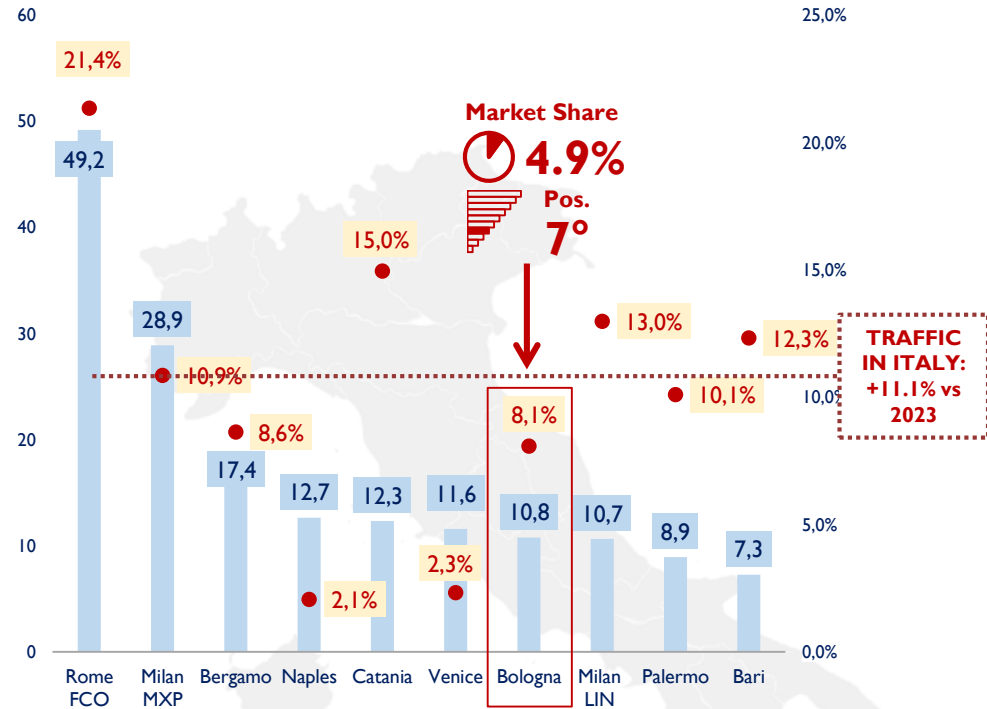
60
50
40
30
20
10
0

25,0%
20,0%
15,0%
10,0%
5,0%
0,0%

Market Share
4.9%
Pos.
7°

TRAFFIC IN ITALY: +11.1% vs 2023

21,4%
49,2
Rome FCO

28,9
10,9%
Milan MXP

8,6%
17,4
Bergamo

12,7
2,1%
Naples

15,0%
12,3
Catania

11,6
2,3%
Venice

8,1%
10,8
Bologna

13,0%
10,7
Milan LIN

10,1%
8,9
Palermo

12,3%
7,3
Bari